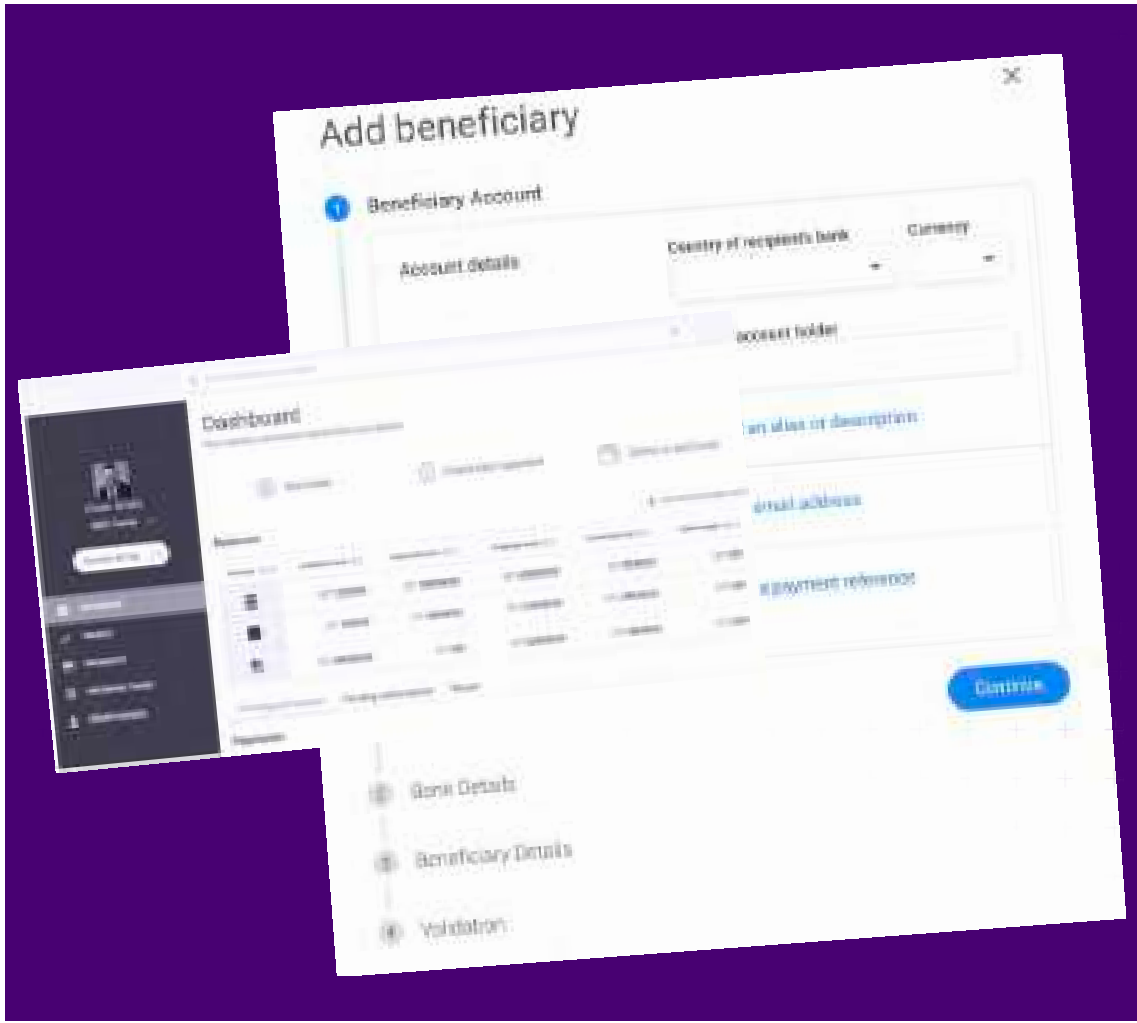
Add beneficiary

1 Beneficiary Account

Account details

Country of recipient's bank

Currency

account holder

an alias or description

email address

payment reference

Continue

2 Bank Details

3 Beneficiary Details

4 Validation

Dashboard

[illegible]